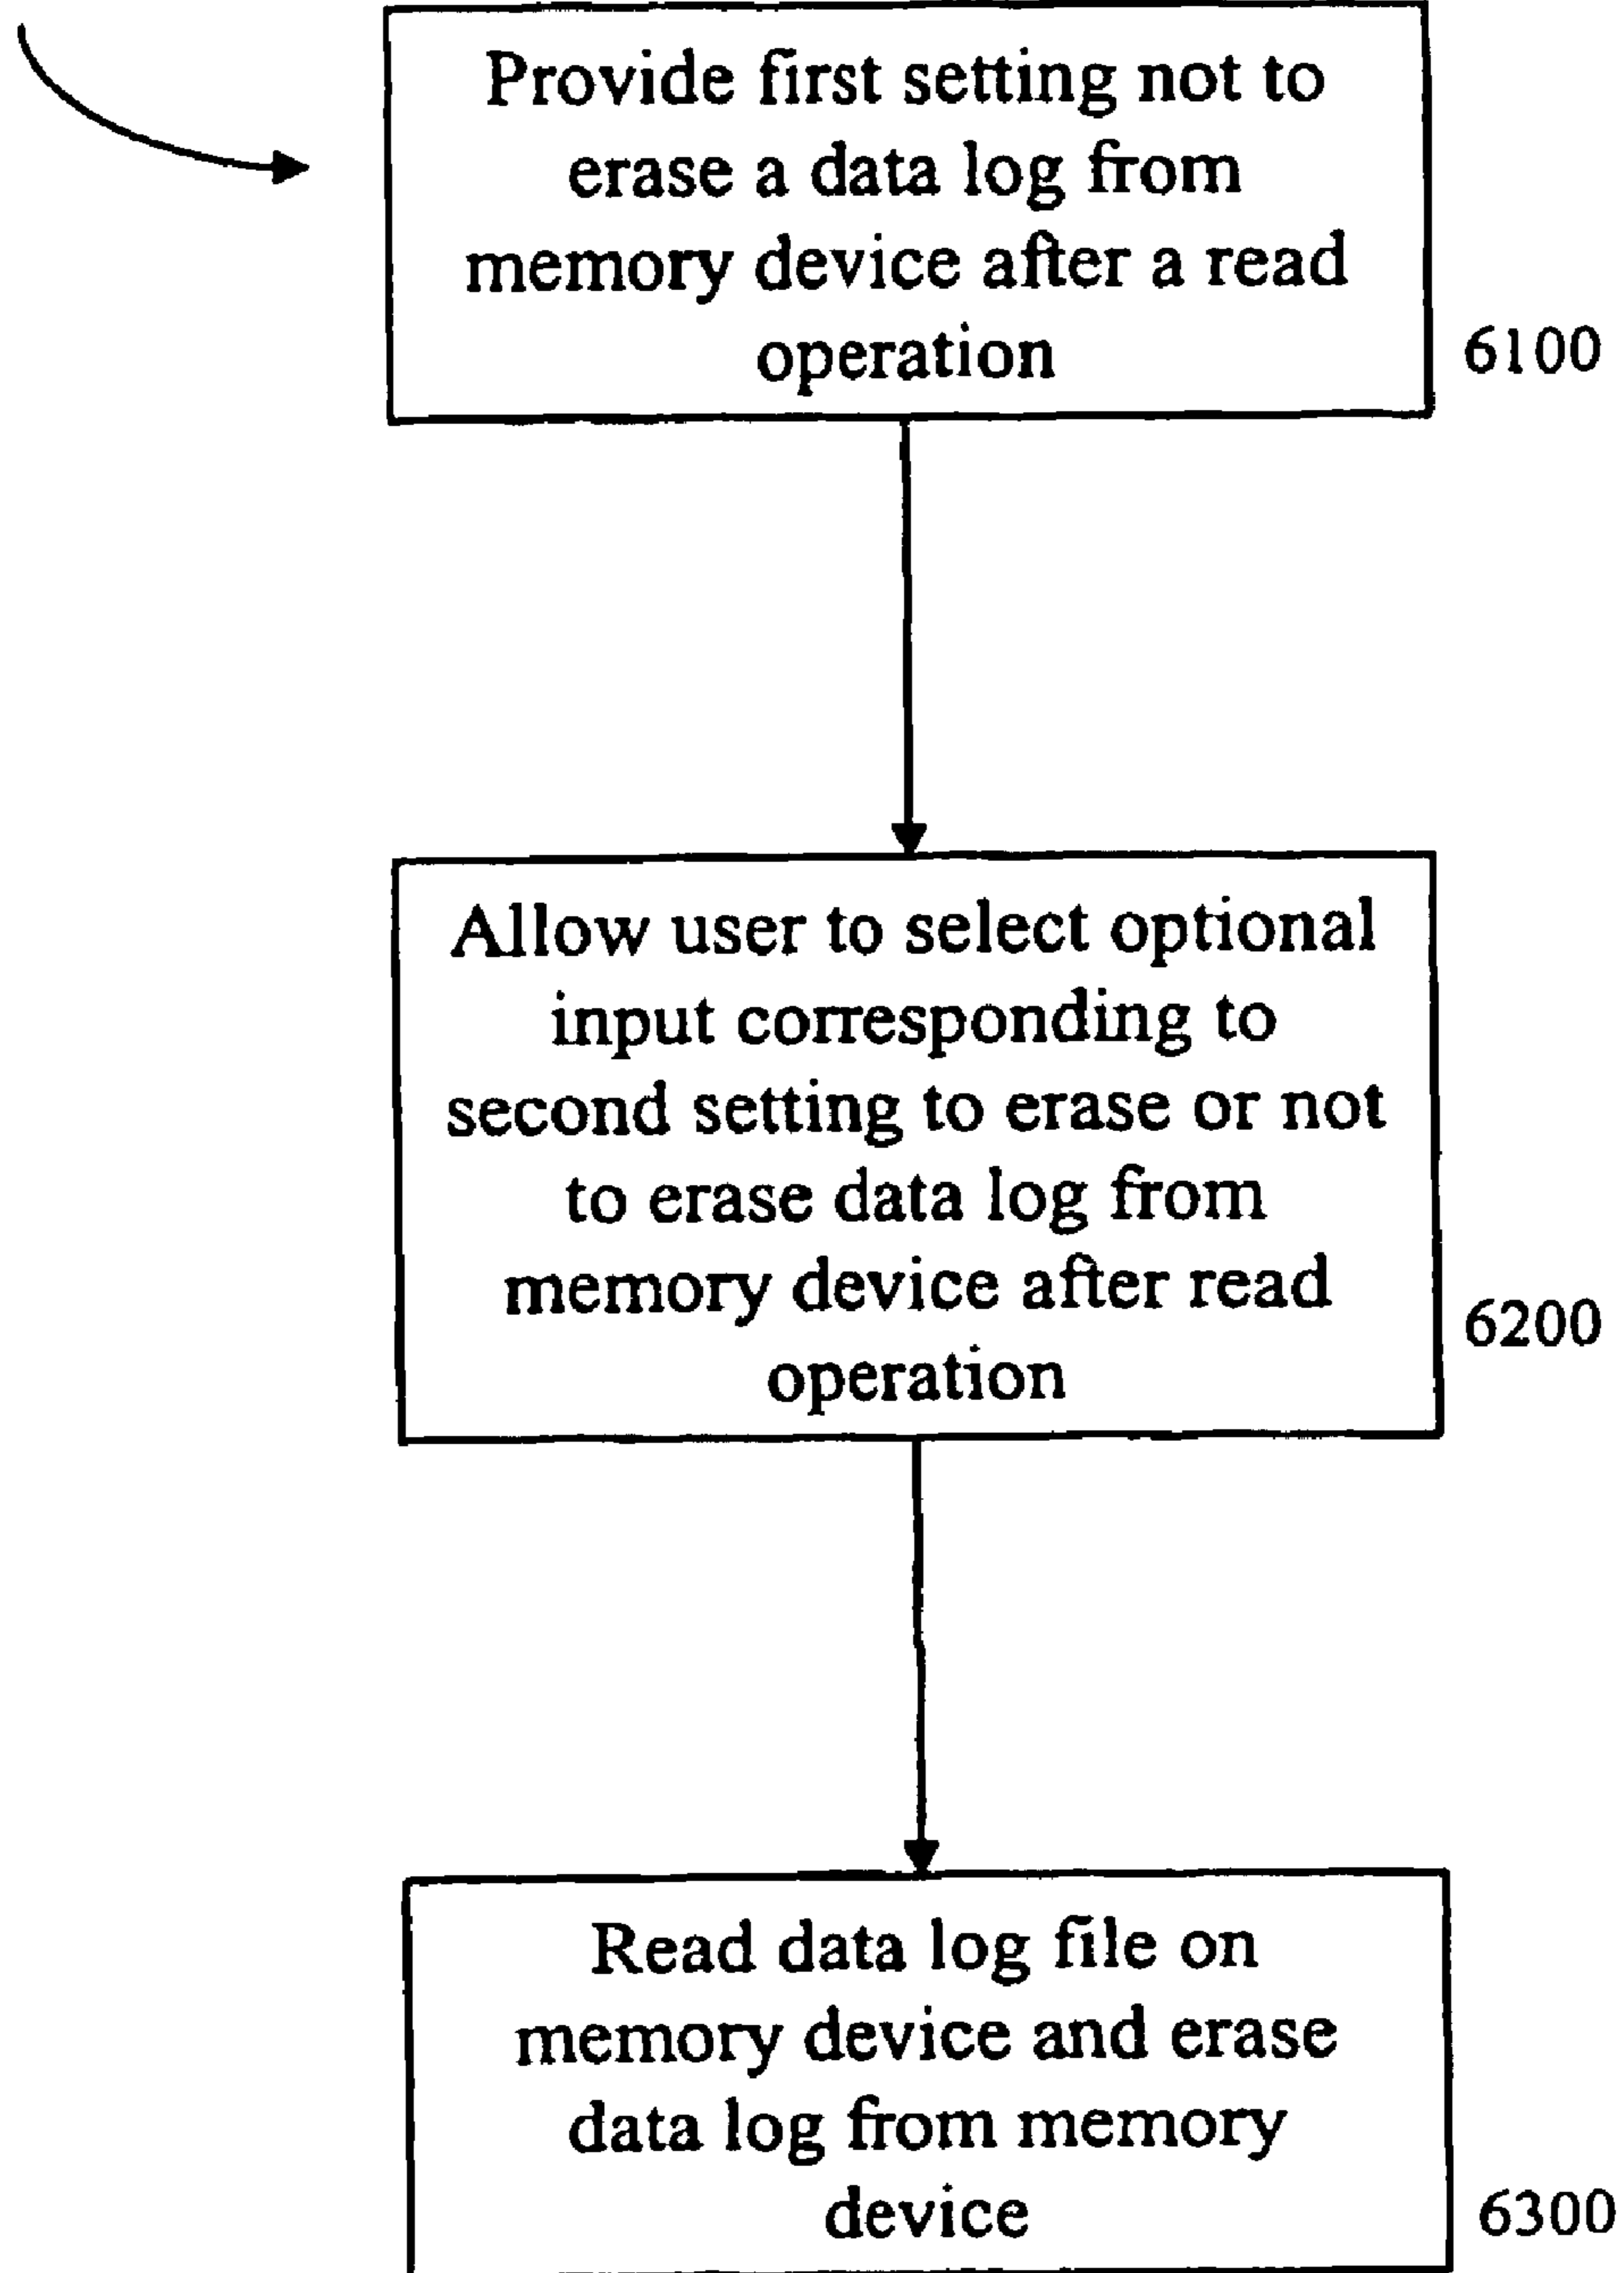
Provide first setting not to erase a data log from memory device after a read operation

6100

Allow user to select optional input corresponding to second setting to erase or not to erase data log from memory device after read operation

6200

Read data log file on memory device and erase data log from memory device

6300